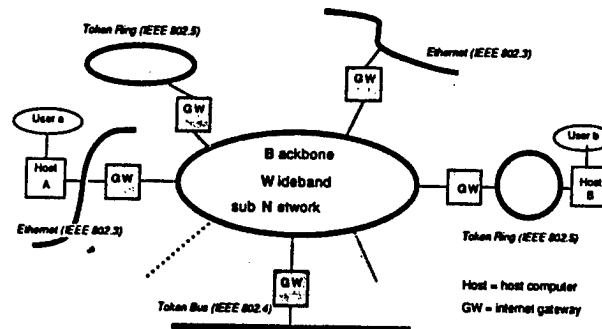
Token Ring (IEEE 802.5)

Ethernet (IEEE 802.3)

GW

GW

User a

Host A

GW

B ackbone

W ideband

sub N etwork

GW

User b

Host B

Ethernet (IEEE 802.3)

Token Ring (IEEE 802.5)

GW

Token Bus (IEEE 802.4)

Host = host computer

GW = internet gateway